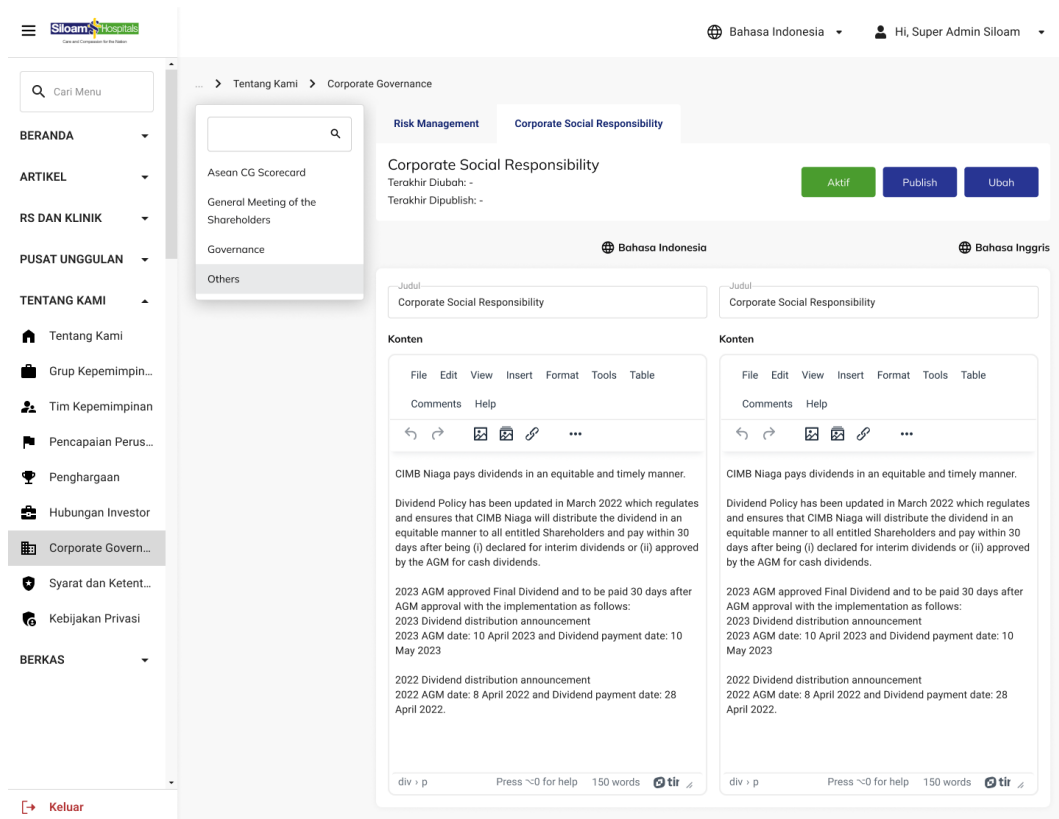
Siloam Hospitals
Care and Compassion for the Nation

Bahasa Indonesia
Hi, Super Admin Siloam

Cari Menu
BERANDA
ARTIKEL
RS DAN KLINIK
PUSAT UNGGULAN
TENTANG KAMI
Tentang Kami
Grup Kepemimpin...
Tim Kepemimpinan
Pencapaian Perus...
Penghargaan
Hubungan Investor
Corporate Govern...
Syarat dan Ketent...
Kebijakan Privasi
BERKAS
Keluar

... > Tentang Kami > Corporate Governance

Asean CG Scorecard
General Meeting of the Shareholders
Governance
Others

Risk Management
Corporate Social Responsibility

Corporate Social Responsibility
Terakhir Diubah: -
Terakhir Dipublish: -

Aktif
Publish
Ubah

Bahasa Indonesia
Bahasa Inggris

Judul
Corporate Social Responsibility
Konten
File Edit View Insert Format Tools Table
Comments Help

CIMB Niaga pays dividends in an equitable and timely manner.

Dividend Policy has been updated in March 2022 which regulates and ensures that CIMB Niaga will distribute the dividend in an equitable manner to all entitled Shareholders and pay within 30 days after being (i) declared for interim dividends or (ii) approved by the AGM for cash dividends.

2023 AGM approved Final Dividend and to be paid 30 days after AGM approval with the implementation as follows:
2023 Dividend distribution announcement
2023 AGM date: 10 April 2023 and Dividend payment date: 10 May 2023

2022 Dividend distribution announcement
2022 AGM date: 8 April 2022 and Dividend payment date: 28 April 2022.

div › p
Press ⌥0 for help 150 words tiny

Judul
Corporate Social Responsibility
Konten
File Edit View Insert Format Tools Table
Comments Help

CIMB Niaga pays dividends in an equitable and timely manner.

Dividend Policy has been updated in March 2022 which regulates and ensures that CIMB Niaga will distribute the dividend in an equitable manner to all entitled Shareholders and pay within 30 days after being (i) declared for interim dividends or (ii) approved by the AGM for cash dividends.

2023 AGM approved Final Dividend and to be paid 30 days after AGM approval with the implementation as follows:
2023 Dividend distribution announcement
2023 AGM date: 10 April 2023 and Dividend payment date: 10 May 2023

2022 Dividend distribution announcement
2022 AGM date: 8 April 2022 and Dividend payment date: 28 April 2022.

div › p
Press ⌥0 for help 150 words tiny